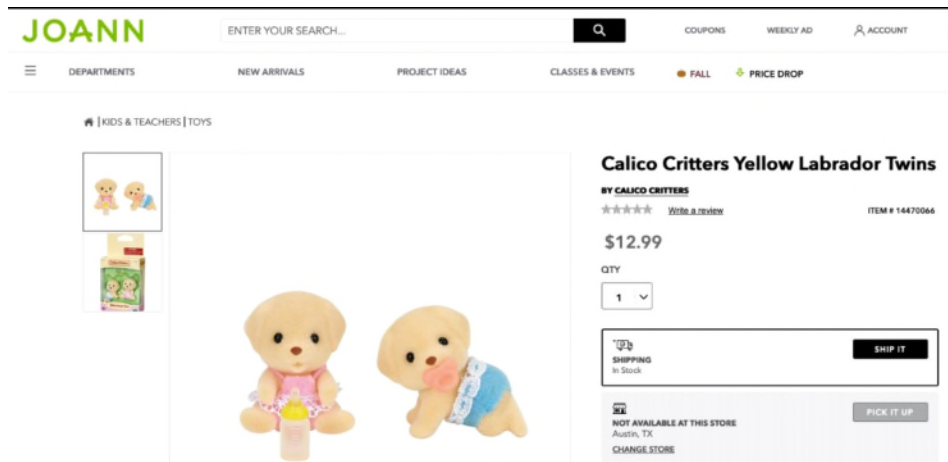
JOANN

ENTER YOUR SEARCH...

COUPONS

WEEKLY AD

ACCOUNT

DEPARTMENTS

NEW ARRIVALS

PROJECT IDEAS

CLASSES & EVENTS

FALL

PRICE DROP

| KIDS & TEACHERS | TOYS

Calico Critters Yellow Labrador Twins

BY CALICO CRITTERS

Write a review

ITEM # 14470066

$12.99

QTY

1

SHIPPING
In Stock

SHIP IT

NOT AVAILABLE AT THIS STORE
Austin, TX

CHANGE STORE

PICK IT UP